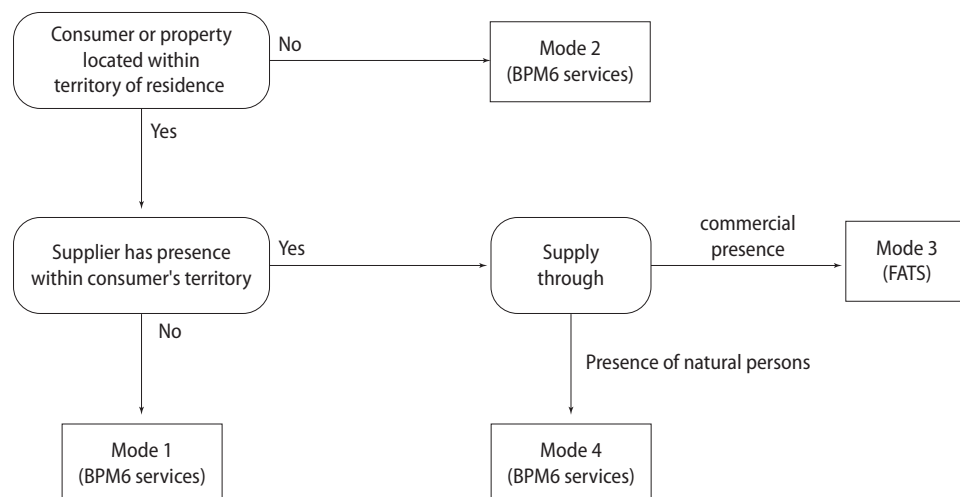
Consumer or property located within territory of residence

No

Mode 2
(BPM6 services)

Yes

Supplier has presence within consumer's territory

Yes

Supply through

commercial presence

Mode 3
(FATS)

No

Presence of natural persons

Mode 1
(BPM6 services)

Mode 4
(BPM6 services)